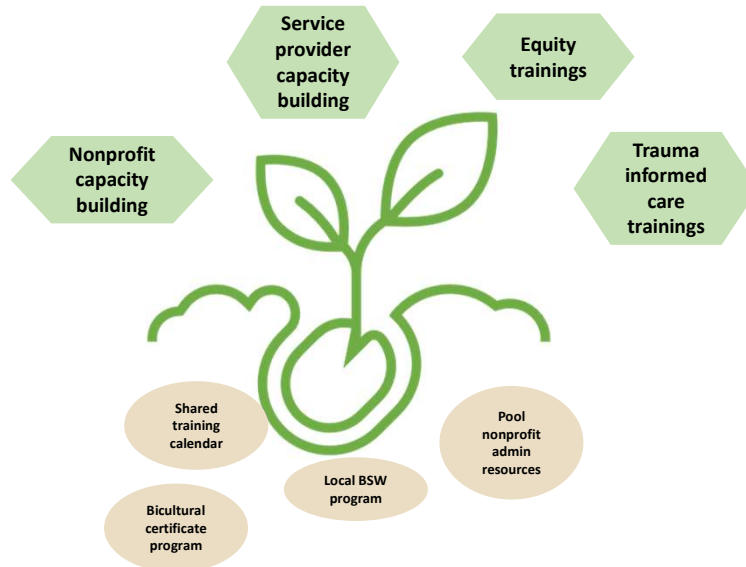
Service provider capacity building

Equity trainings

Nonprofit capacity building

Trauma informed care trainings

Shared training calendar

Pool nonprofit admin resources

Local BSW program

Bicultural certificate program